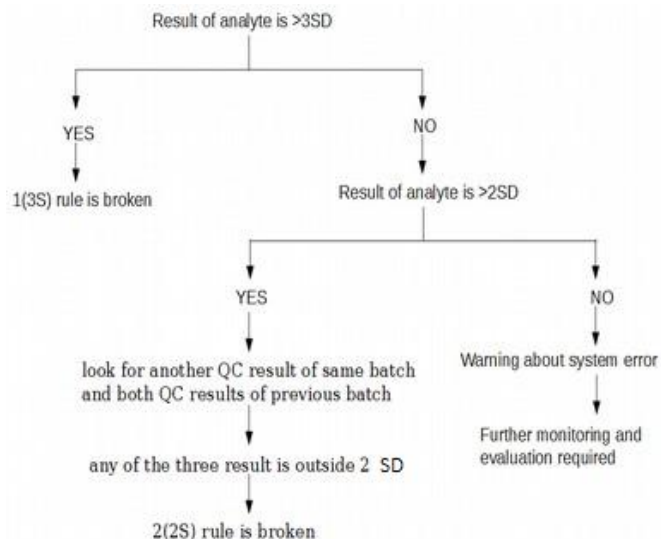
Result of analyte is >3SD

YES

1(3S) rule is broken

NO

Result of analyte is >2SD

YES

look for another QC result of same batch and both QC results of previous batch

any of the three result is outside 2 SD

2(2S) rule is broken

NO

Warning about system error

Further monitoring and evaluation required